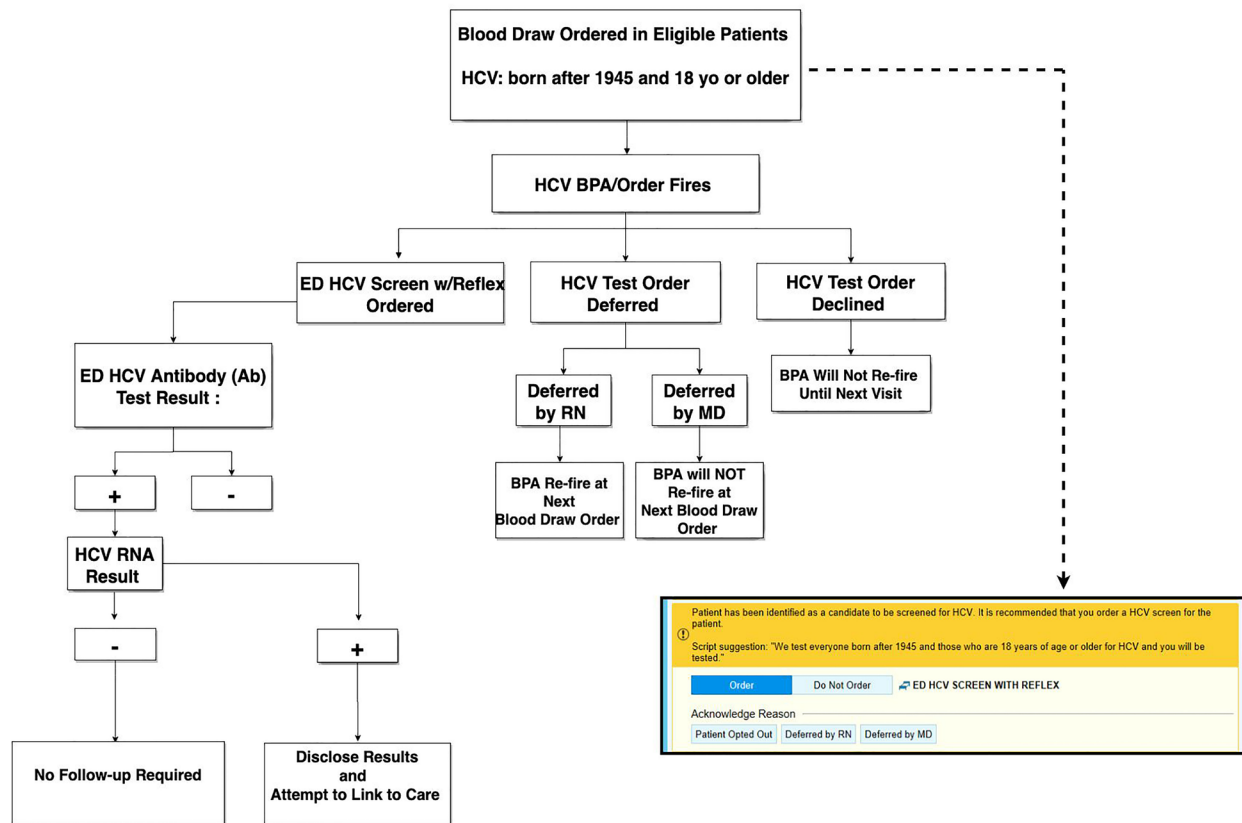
Blood Draw Ordered in Eligible Patients

HCV: born after 1945 and 18 yo or older

HCV BPA/Order Fires

ED HCV Screen w/Reflex Ordered

HCV Test Order Deferred

HCV Test Order Declined

ED HCV Antibody (Ab) Test Result :

Deferred by RN

Deferred by MD

BPA Will Not Re-fire Until Next Visit

+

-

BPA Re-fire at Next Blood Draw Order

BPA will NOT Re-fire at Next Blood Draw Order

HCV RNA Result

-

+

No Follow-up Required

Disclose Results and Attempt to Link to Care

Patient has been identified as a candidate to be screened for HCV. It is recommended that you order a HCV screen for the patient.

Script suggestion: "We test everyone born after 1945 and those who are 18 years of age or older for HCV and you will be tested."

Order

Do Not Order

ED HCV SCREEN WITH REFLEX

Acknowledge Reason

Patient Opted Out

Deferred by RN

Deferred by MD